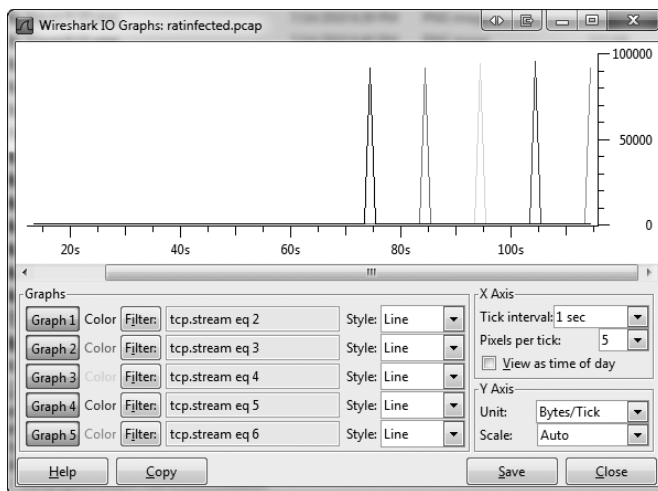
Wireshark IO Graphs: ratinfected.pcap

100000

50000

0

20s 40s 60s 80s 100s

Graphs

Graph 1 Color Filter: tcp.stream eq 2 Style: Line

Graph 2 Color Filter: tcp.stream eq 3 Style: Line

Graph 3 Color Filter: tcp.stream eq 4 Style: Line

Graph 4 Color Filter: tcp.stream eq 5 Style: Line

Graph 5 Color Filter: tcp.stream eq 6 Style: Line

X Axis

Tick interval: 1 sec

Pixels per tick: 5

View as time of day

Y Axis

Unit: Bytes/Tick

Scale: Auto

Help Copy Save Close